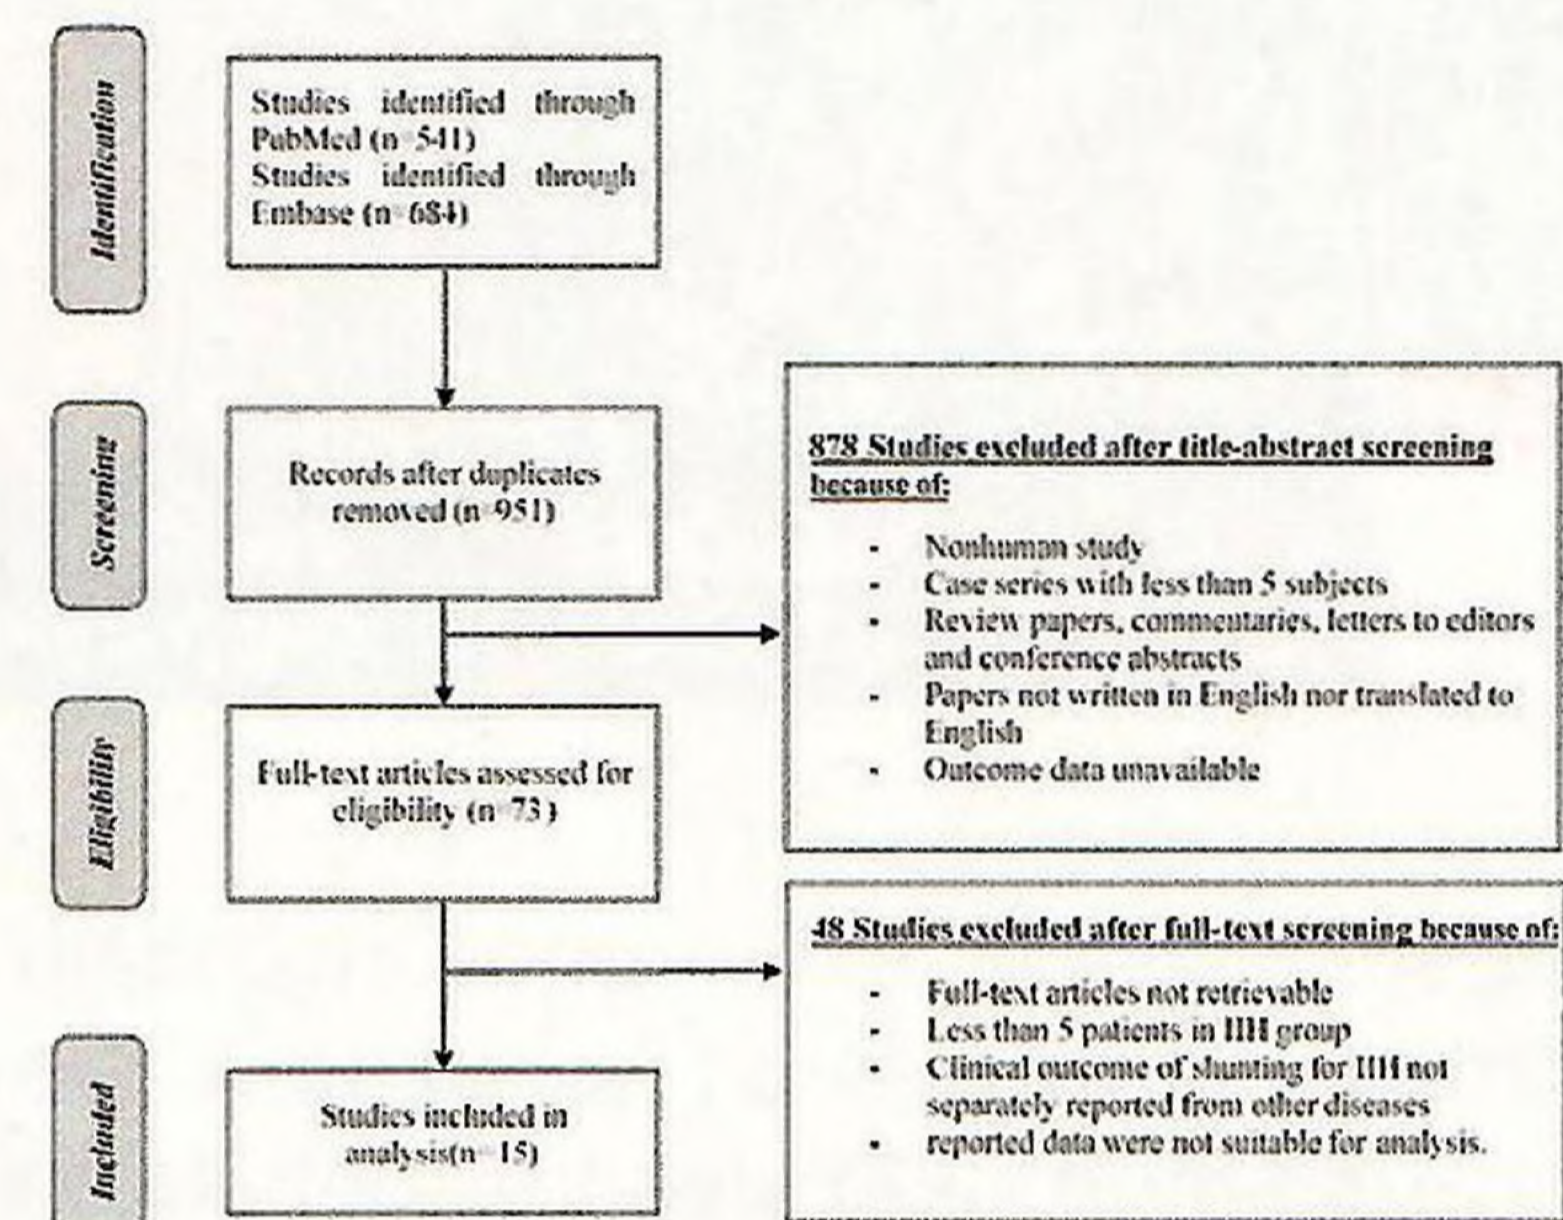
Identification

Studies identified through PubMed (n=541)
Studies identified through Embase (n=684)

Screening

Records after duplicates removed (n=951)

878 Studies excluded after title-abstract screening because of:

- Nonhuman study
- Case series with less than 5 subjects
- Review papers, commentaries, letters to editors and conference abstracts
- Papers not written in English nor translated to English
- Outcome data unavailable

Eligibility

Full-text articles assessed for eligibility (n=73)

48 Studies excluded after full-text screening because of:

- Full-text articles not retrievable
- Less than 5 patients in IIH group
- Clinical outcome of shunting for IIH not separately reported from other diseases
- reported data were not suitable for analysis.

Included

Studies included in analysis(n=15)